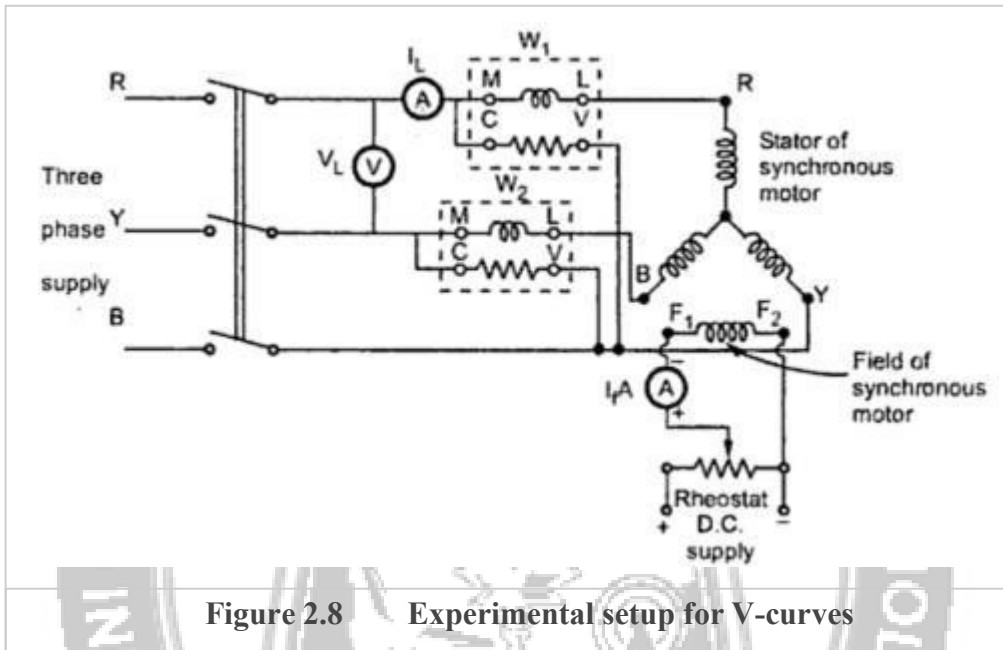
R
Three
phase Y
supply
B
$I_L$
A
$V_L$
V
$W_1$
M
L
C
V
$W_2$
M
L
C
V
R
Stator of synchronous motor
B
Y
$F_1$
$F_2$
Field of synchronous motor
$I_f$A
A
−
+
Rheostat
D.C. supply
+
−

Figure 2.8 Experimental setup for V-curves